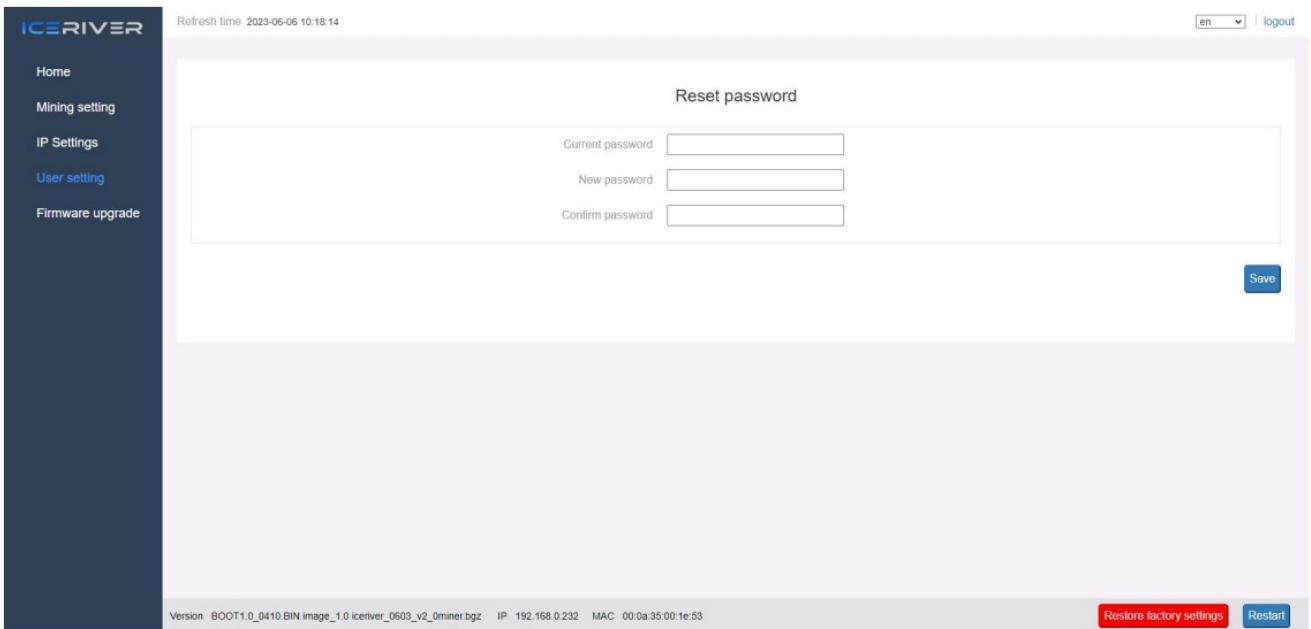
ICERIVER

Refresh time 2023-06-06 10:18:14

en | logout

Home

Mining setting

IP Settings

User setting

Firmware upgrade

Reset password

Current password

New password

Confirm password

Save

Version BOOT1.0_0410.BIN image_1.0 iceriver_0603_v2_0miner.bgz IP 192.168.0.232 MAC 00:0a:35:00:1e:53

Restore factory settings

Restart